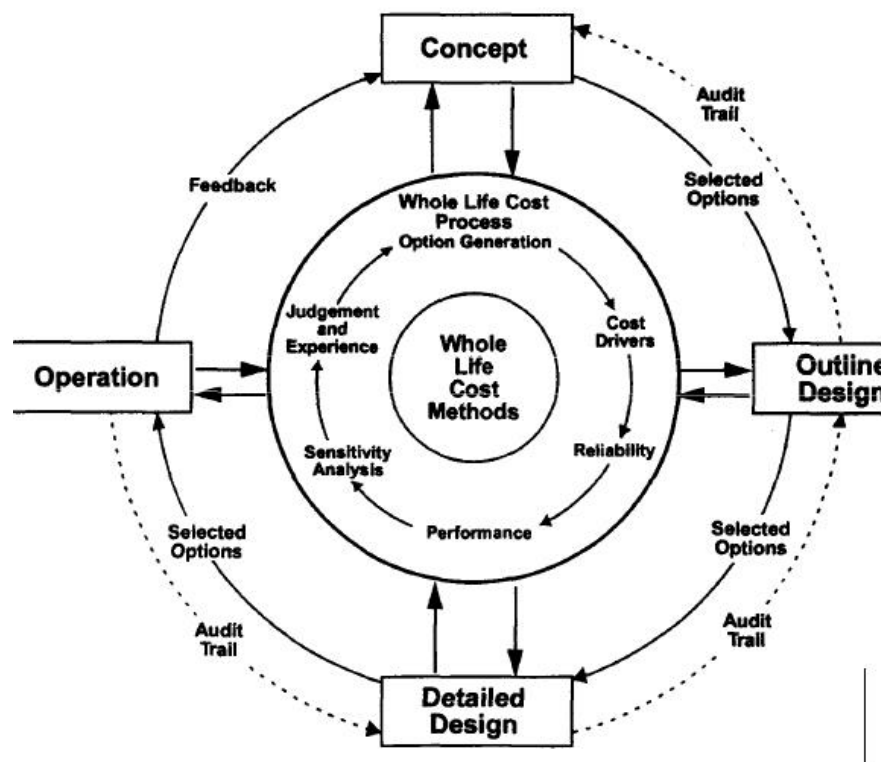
Concept

Audit Trail

Feedback

Selected Options

Whole Life Cost Process
Option Generation

Judgement and Experience

Cost Drivers

Whole Life Cost Methods

Operation

Outline Design

Reliability

Sensitivity Analysis

Performance

Selected Options

Selected Options

Audit Trail

Audit Trail

Detailed Design